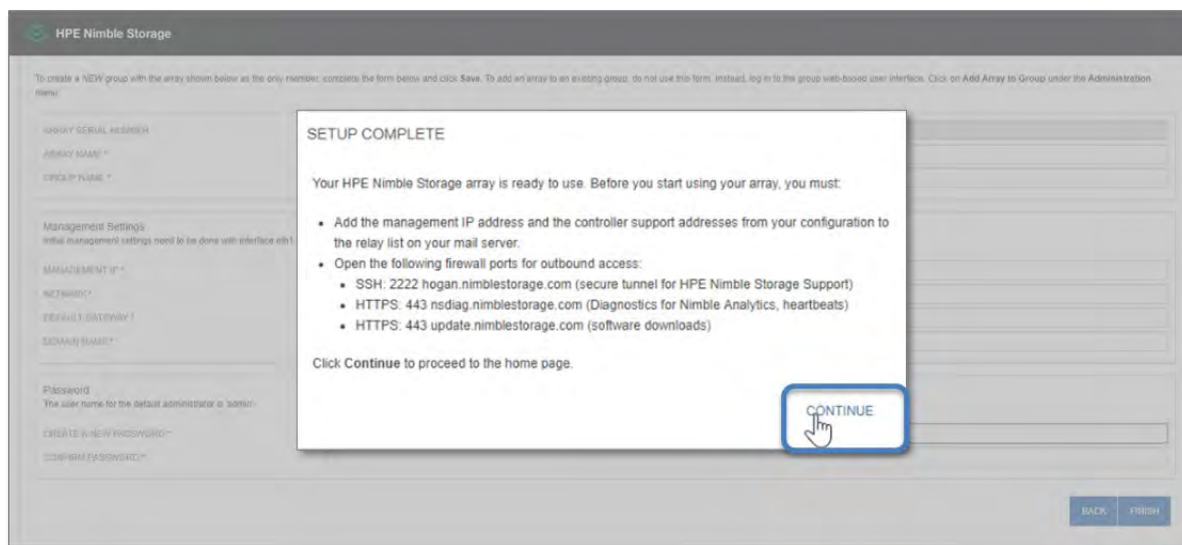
HPE Nimble Storage

To create a NEW group with the array shown below as the only member, complete the form below and click Save. To add an array to an existing group, do not use this form. Instead, log in to the group web-based user interface. Click on Add Array to Group under the Administration menu.

ARRAY SERIAL NUMBER
ARRAY NAME *
GROUP NAME *

Management Settings
Initial management settings need to be done with interface eth1

MANAGEMENT IP *
NETMASK *
DEFAULT GATEWAY *
DOMAIN NAME *

Password
The user name for the default administrator is 'admin'.

CREATE A NEW PASSWORD *
CONFIRM PASSWORD *

SETUP COMPLETE

Your HPE Nimble Storage array is ready to use. Before you start using your array, you must:

- Add the management IP address and the controller support addresses from your configuration to the relay list on your mail server.
- Open the following firewall ports for outbound access:
  - SSH: 2222 hogan.nimblestorage.com (secure tunnel for HPE Nimble Storage Support)
  - HTTPS: 443 nsdiag.nimblestorage.com (Diagnostics for Nimble Analytics, heartbeats)
  - HTTPS: 443 update.nimblestorage.com (software downloads)

Click Continue to proceed to the home page.

CONTINUE

BACK FINISH